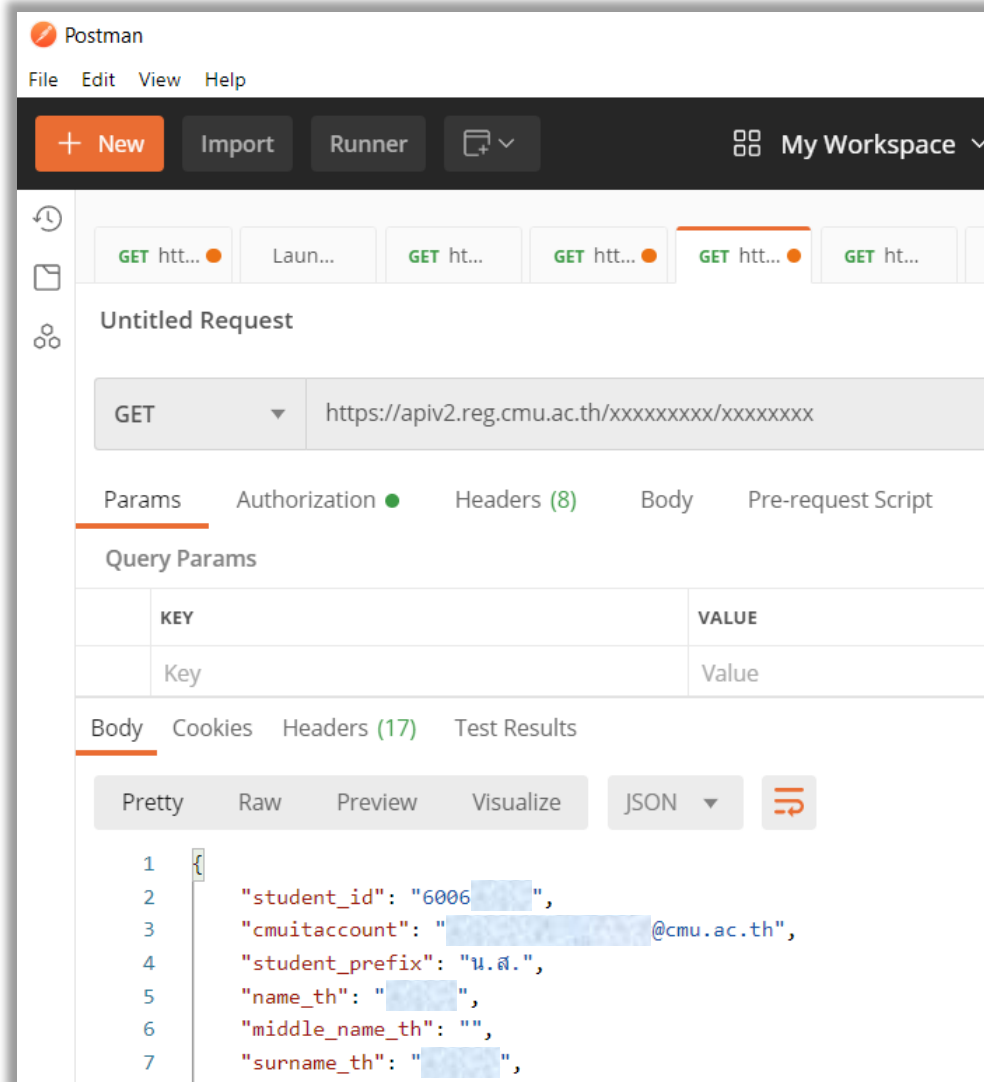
Postman

File Edit View Help

+ New Import Runner My Workspace

GET htt... Laun... GET ht... GET htt... GET htt... GET ht...

Untitled Request

GET https://apiv2.reg.cmu.ac.th/xxxxxxxxx/xxxxxxxx

Params Authorization Headers (8) Body Pre-request Script

Query Params

| KEY | VALUE |
|---|---|
| Key | Value |

Body Cookies Headers (17) Test Results

Pretty Raw Preview Visualize JSON

1 {
2 "student_id": "6006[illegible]",
3 "cmuitaccount": "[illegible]@cmu.ac.th",
4 "student_prefix": "น.ส.",
5 "name_th": "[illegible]",
6 "middle_name_th": "",
7 "surname_th": "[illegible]",